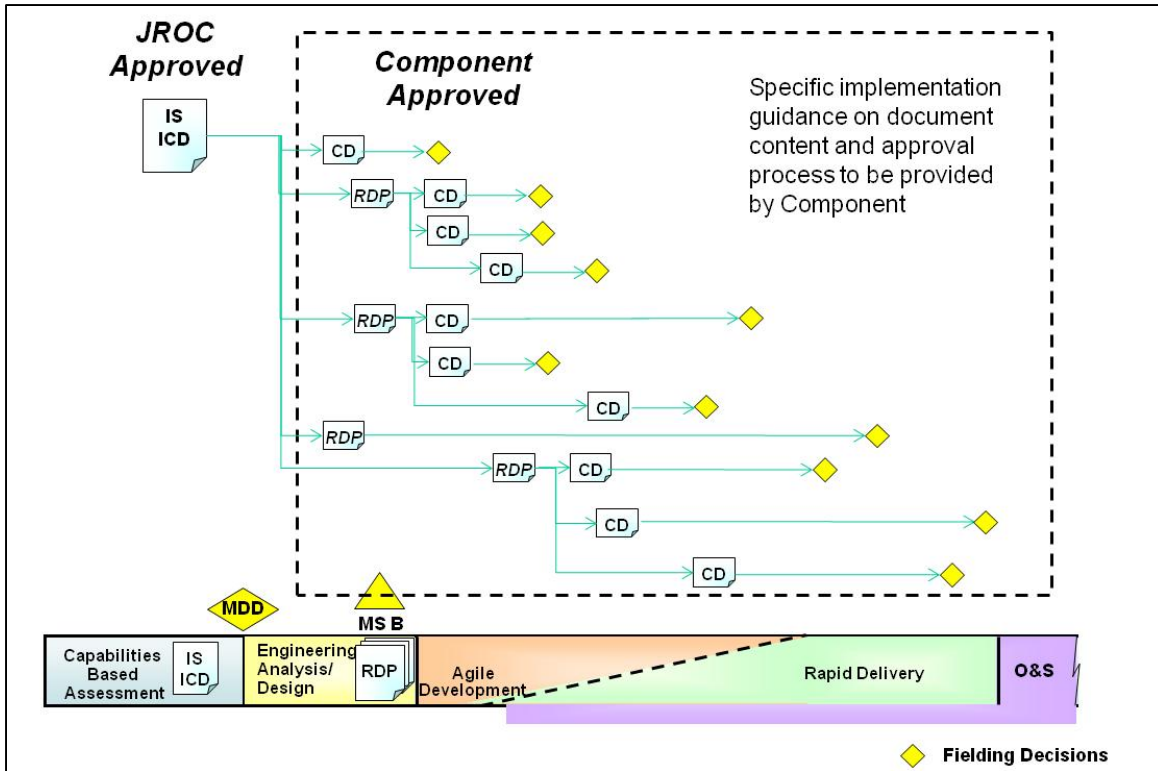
JROC Approved

Component Approved

Specific implementation guidance on document content and approval process to be provided by Component

IS ICD

CD

RDP

CD

CD

CD

RDP

CD

CD

CD

RDP

RDP

CD

CD

CD

MDD

MS B

Capabilities Based Assessment

IS ICD

Engineering Analysis/ Design

RDP

Agile Development

Rapid Delivery

O&S

Fielding Decisions